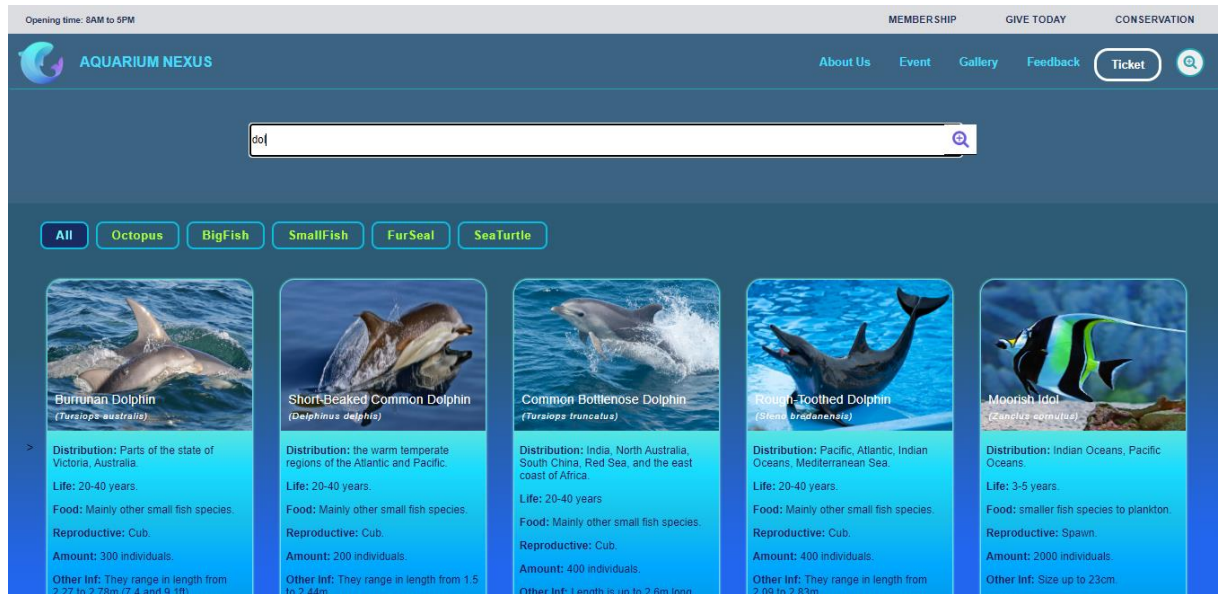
Opening time: 8AM to 5PM

MEMBERSHIP GIVE TODAY CONSERVATION

AQUARIUM NEXUS

About Us Event Gallery Feedback Ticket

do

All Octopus BigFish SmallFish FurSeal SeaTurtle

Burrunan Dolphin
(Tursiops australis)

Distribution: Parts of the state of Victoria, Australia.

Life: 20-40 years.

Food: Mainly other small fish species.

Reproductive: Cub.

Amount: 300 individuals.

Other Inf: They range in length from 2.27 to 2.78m (7.4 and 9.1ft)

Short-Beaked Common Dolphin
(Delphinus delphis)

Distribution: the warm temperate regions of the Atlantic and Pacific.

Life: 20-40 years.

Food: Mainly other small fish species.

Reproductive: Cub.

Amount: 200 individuals.

Other Inf: They range in length from 1.5 to 2.44m

Common Bottlenose Dolphin
(Tursiops truncatus)

Distribution: India, North Australia, South China, Red Sea, and the east coast of Africa.

Life: 20-40 years

Food: Mainly other small fish species.

Reproductive: Cub.

Amount: 400 individuals.

Other Inf: Length is up to 2.6m long

Rough-Toothed Dolphin
(Steno bredanensis)

Distribution: Pacific, Atlantic, Indian Oceans, Mediterranean Sea.

Life: 20-40 years.

Food: Mainly other small fish species.

Reproductive: Cub.

Amount: 400 individuals.

Other Inf: They range in length from 2.09 to 2.83m

Moorish Idol
(Zanclus cornutus)

Distribution: Indian Oceans, Pacific Oceans.

Life: 3-5 years.

Food: smaller fish species to plankton.

Reproductive: Spawn.

Amount: 2000 individuals.

Other Inf: Size up to 23cm.